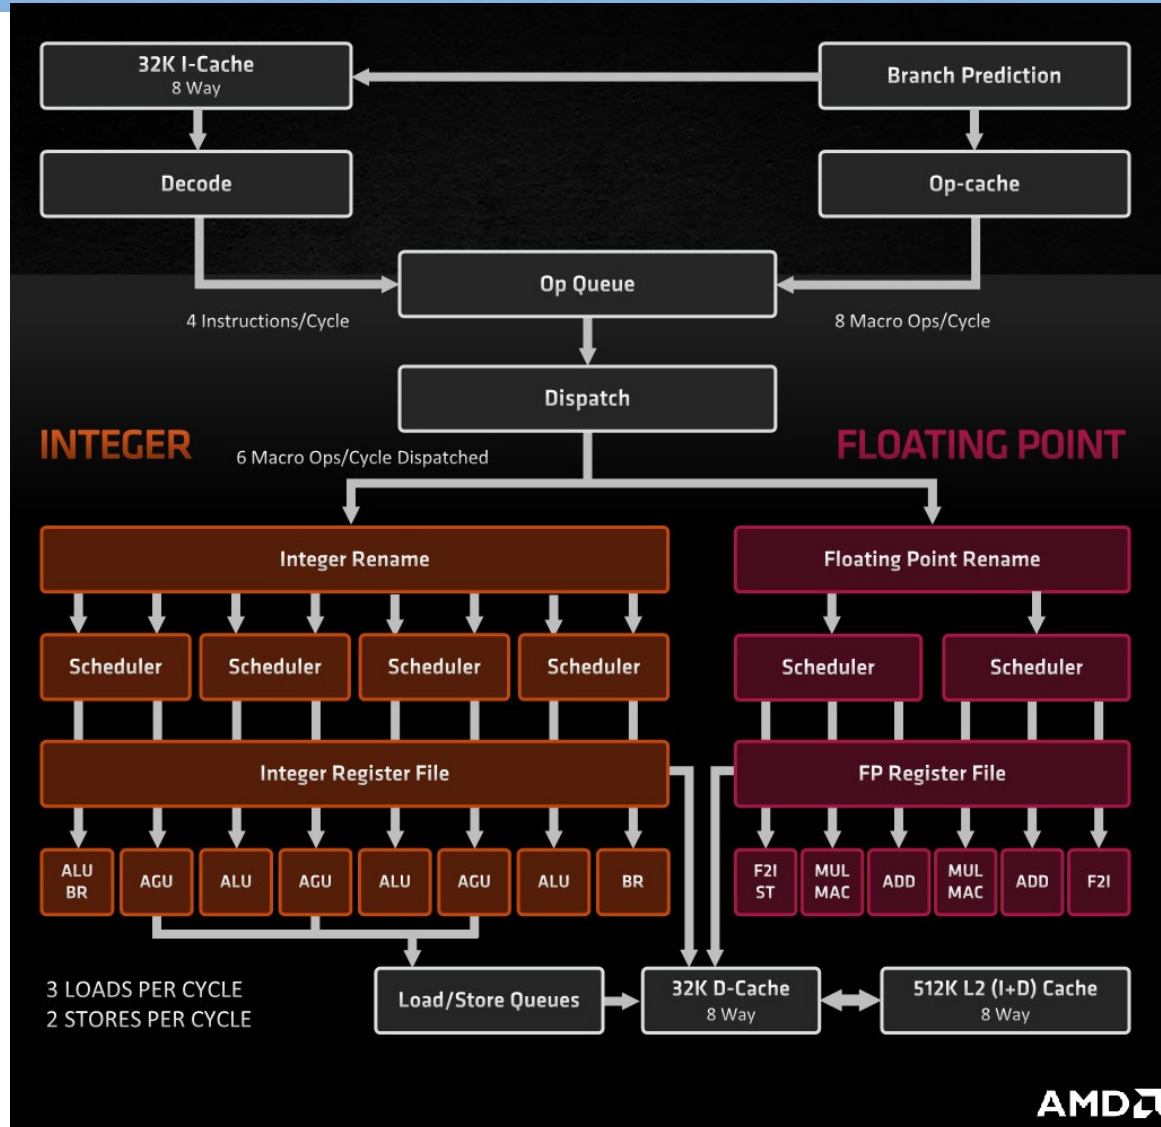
32K I-Cache
8 Way

Branch Prediction

Decode

Op-cache

Op Queue

4 Instructions/Cycle

8 Macro Ops/Cycle

Dispatch

INTEGER

6 Macro Ops/Cycle Dispatched

FLOATING POINT

Integer Rename

Floating Point Rename

Scheduler

Scheduler

Scheduler

Scheduler

Scheduler

Scheduler

Integer Register File

FP Register File

ALU
BR

AGU

ALU

AGU

ALU

AGU

ALU

BR

F2I
ST

MUL
MAC

ADD

MUL
MAC

ADD

F2I

3 LOADS PER CYCLE
2 STORES PER CYCLE

Load/Store Queues

32K D-Cache
8 Way

512K L2 (I+D) Cache
8 Way

AMD